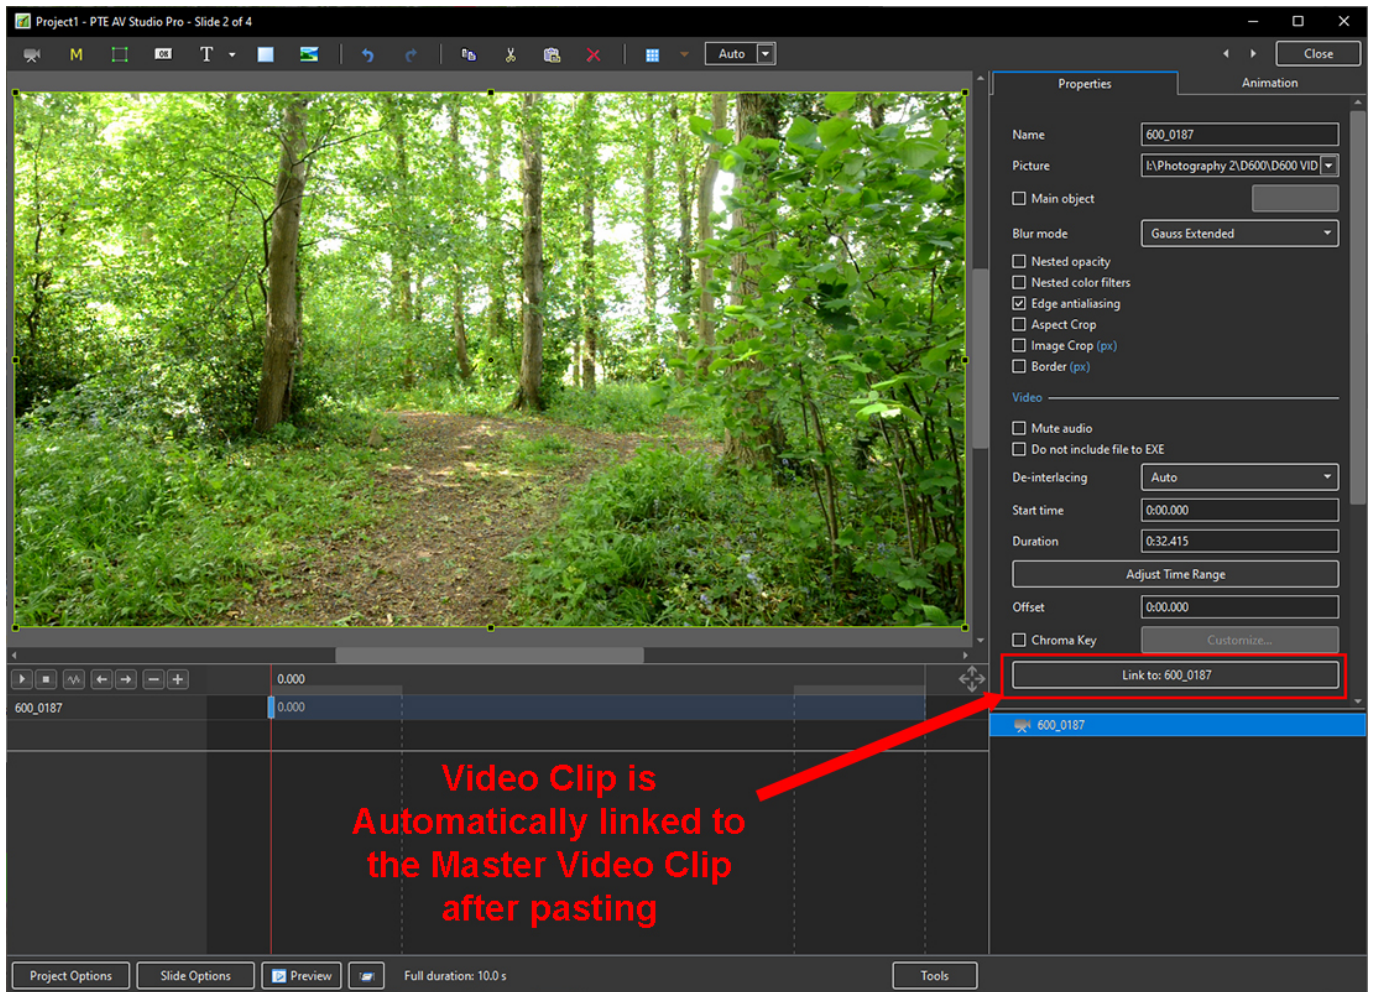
Project1 - PTE AV Studio Pro - Slide 2 of 4

M T Auto Close

Properties Animation

Name 600_0187
Picture I:\Photography 2\D600\D600 VID
Main object
Blur mode Gauss Extended
Nested opacity
Nested color filters
Edge antialiasing
Aspect Crop
Image Crop (px)
Border (px)
Video
Mute audio
Do not include file to EXE
De-interlacing Auto
Start time 0:00.000
Duration 0:32.415
Adjust Time Range
Offset 0:00.000
Chroma Key Customize...
Link to: 600_0187

600_0187

0.000
600_0187 0.000

Video Clip is Automatically linked to the Master Video Clip after pasting

Project Options Slide Options Preview Full duration: 10.0 s Tools